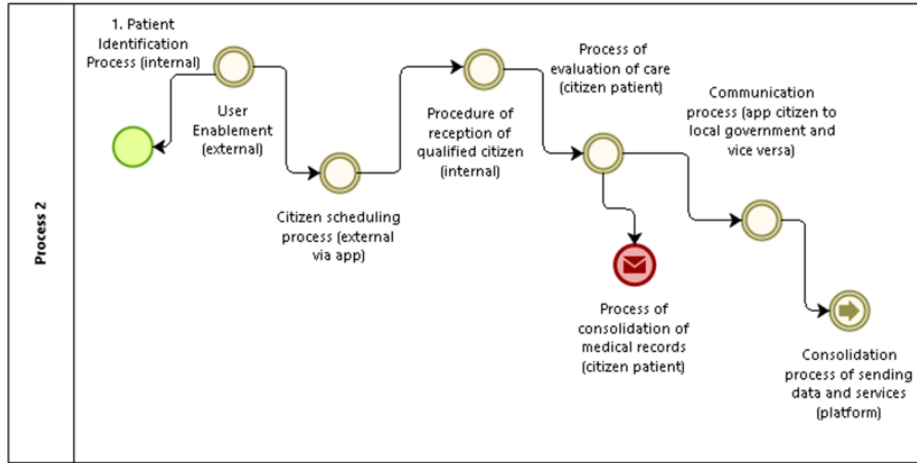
Process 2

1. Patient Identification Process (internal)

User Enablement (external)

Citizen scheduling process (external via app)

Procedure of reception of qualified citizen (internal)

Process of evaluation of care (citizen patient)

Process of consolidation of medical records (citizen patient)

Communication process (app citizen to local government and vice versa)

Consolidation process of sending data and services (platform)